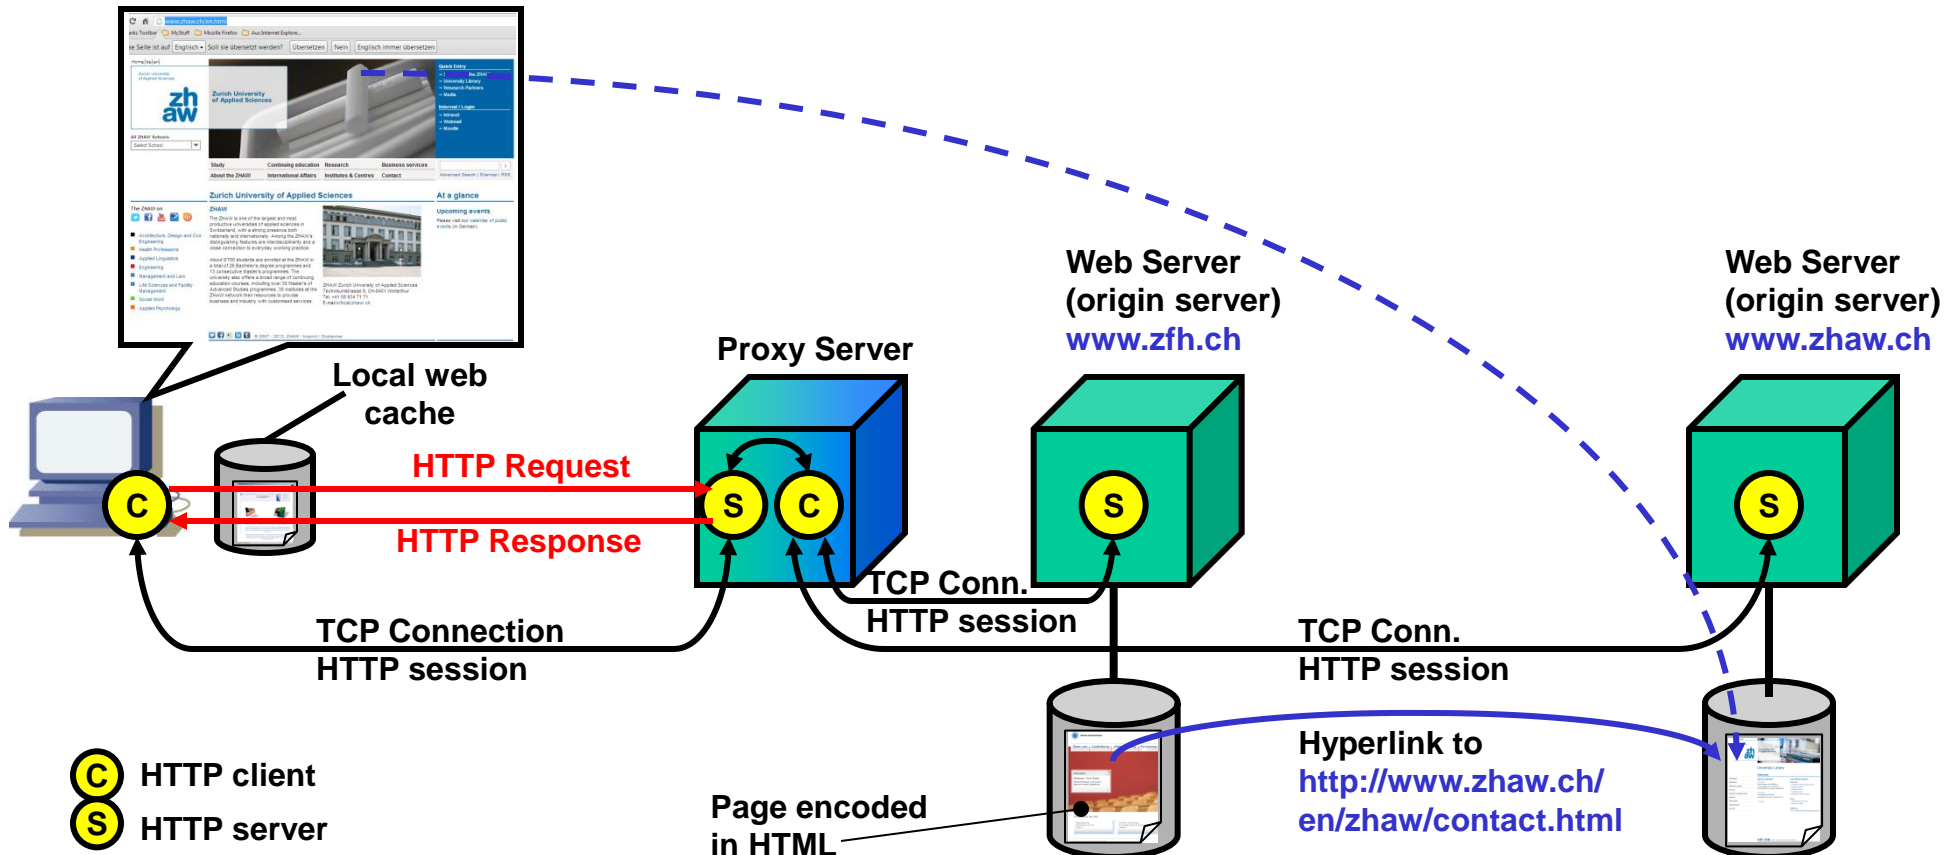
www.zhaw.ch/en.html

Zurich University of Applied Sciences

zh
aw

Study Continuing education Research Business services
About the ZHAW International Affairs Institutes & Centres Contact

Zurich University of Applied Sciences
At a glance

Web Server
(origin server)
www.zfh.ch

Web Server
(origin server)
www.zhaw.ch

Proxy Server

Local web
cache

HTTP Request

HTTP Response

C

S

C

S

S

TCP Conn.
HTTP session

TCP Connection
HTTP session

TCP Conn.
HTTP session

Hyperlink to
http://www.zhaw.ch/
en/zhaw/contact.html

Page encoded
in HTML

C HTTP client

S HTTP server